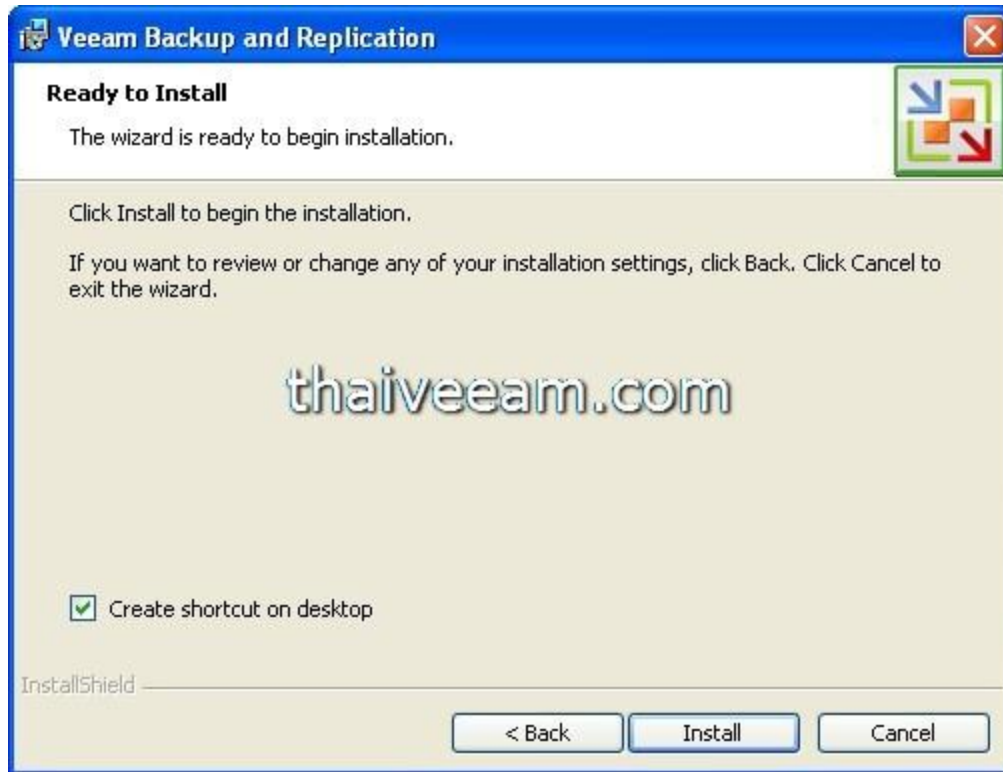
Veeam Backup and Replication

Ready to Install

The wizard is ready to begin installation.

Click Install to begin the installation.

If you want to review or change any of your installation settings, click Back. Click Cancel to exit the wizard.

thaiveeam.com

Create shortcut on desktop

InstallShield

< Back

Install

Cancel